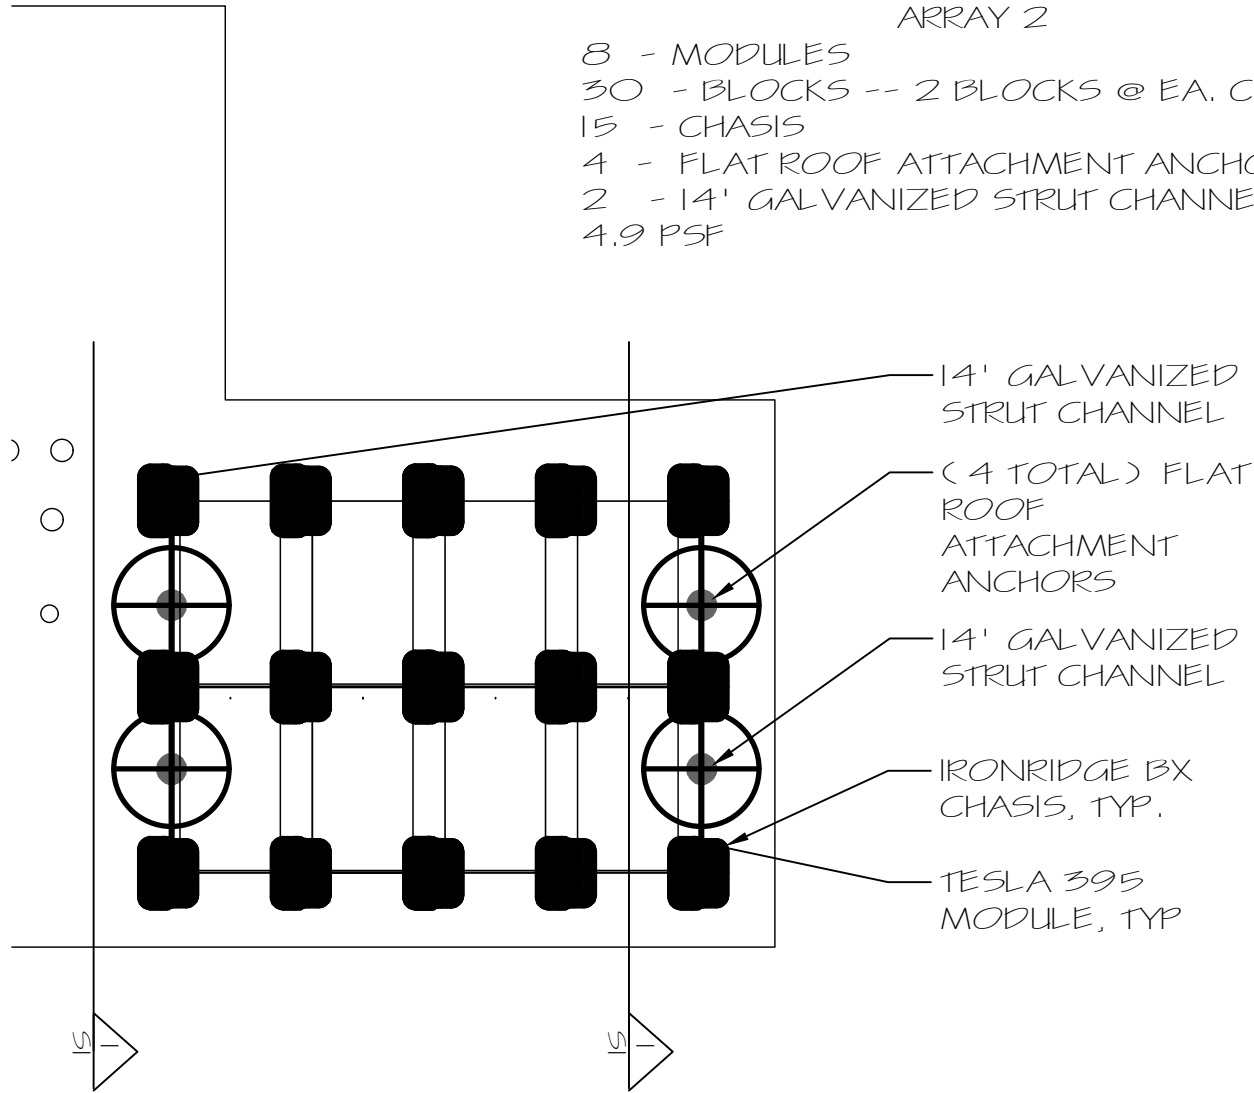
ARRAY 2
8 - MODULES
30 - BLOCKS -- 2 BLOCKS @ EA. C
15 - CHASIS
4 - FLAT ROOF ATTACHMENT ANCHO
2 - 14' GALVANIZED STRUT CHANNE
4.9 PSF

14' GALVANIZED STRUT CHANNEL

(4 TOTAL) FLAT ROOF ATTACHMENT ANCHORS

14' GALVANIZED STRUT CHANNEL

IRONRIDGE BX CHASIS, TYP.

TESLA 395 MODULE, TYP

S1

S1